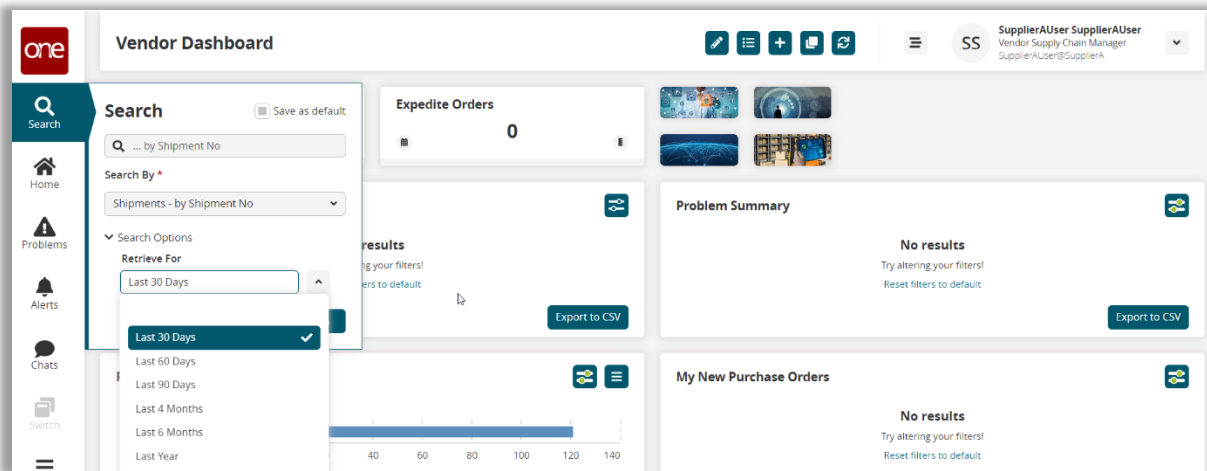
one

Vendor Dashboard

SS SupplierAUser SupplierAUser
Vendor Supply Chain Manager
SupplierAUser@SupplierA

Search
Home
Problems
Alerts
Chats
Switch

Search
Save as default
... by Shipment No
Search By *
Shipments - by Shipment No
Search Options
Retrieve For
Last 30 Days
Last 30 Days
Last 60 Days
Last 90 Days
Last 4 Months
Last 6 Months
Last Year

Expedite Orders
0

results
ing your filters!
ers to default
Export to CSV

Problem Summary
No results
Try altering your filters!
Reset filters to default
Export to CSV

F

40 60 80 100 120 140

My New Purchase Orders
No results
Try altering your filters!
Reset filters to default